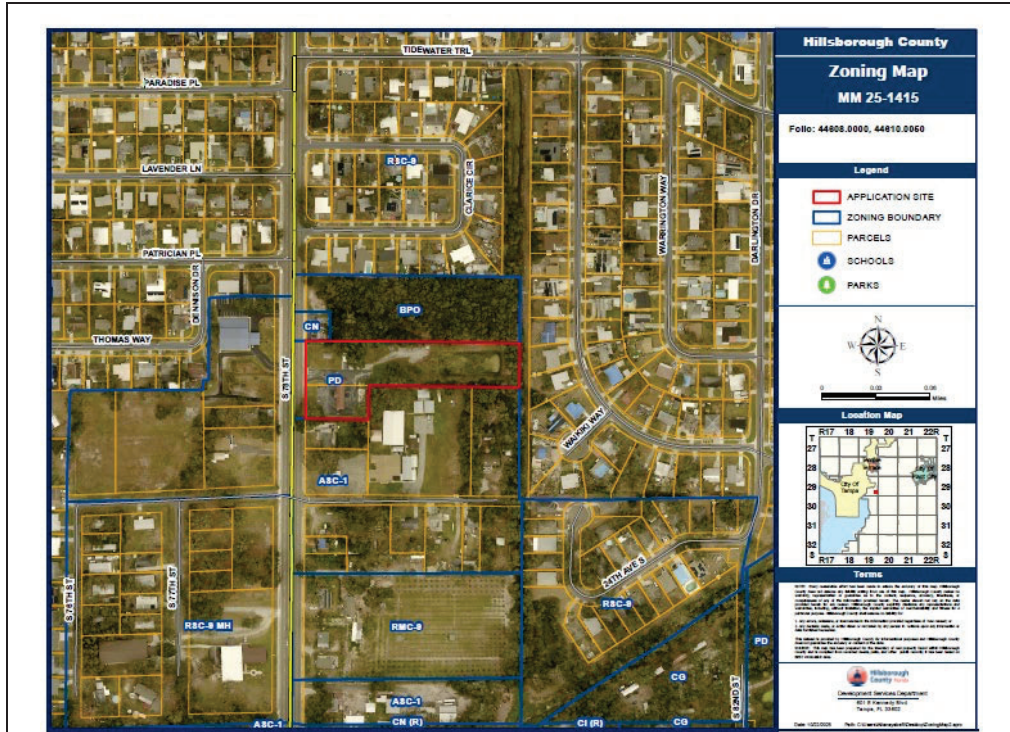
TIDEWATER TRL
PARADISE PL
LAVENDER LN
PATRICIAN PL
THOMAS WAY
DENNISON DR
CLARICE CIR
RSC-8
WARRINGTON WAY
DARLINGTON DR
BPO
CN
PD
S 78TH ST
ASC-1
WAIKIKI WAY
24TH AVE S
RSC-8
S 78TH ST
S 77TH ST
RSC-8 MH
RMC-8
ASC-1
ASC-1
CN (R)
CI (R)
CG
CG
PD
S 82ND ST

Hillsborough County
Zoning Map
MM 25-1415

Folio: 44808.0000, 44810.0050

Legend
APPLICATION SITE
ZONING BOUNDARY
PARCELS
SCHOOLS
PARKS

N
W E
S

0 0.03 0.06
Miles

Location Map
R17 18 19 20 21 22R
T 27 28 29 30 31 32 S
City Of Tampa

Terms
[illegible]

Hillsborough County
Development Services Department
601 E Kennedy Blvd
Tampa, FL 33602

Date: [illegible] Path: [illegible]